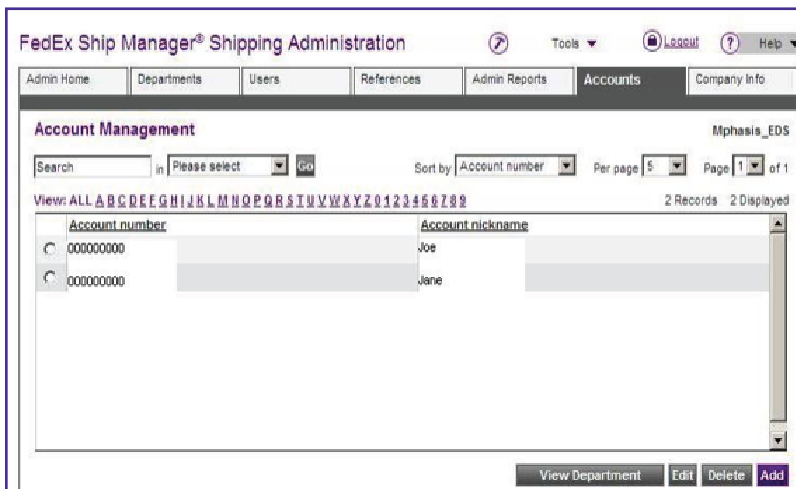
FedEx Ship Manager® Shipping Administration

Tools ▾ Logout ? Help ▾

Admin Home | Departments | Users | References | Admin Reports | Accounts | Company Info

Account Management

Mphasis_EDS

Search in Please select Go

Sort by Account number Per page 5 Page 1 of 1

View: ALL A B C D E F G H I J K L M N O P Q R S T U V W X Y Z 0 1 2 3 4 5 6 7 8 9

2 Records 2 Displayed

| Account number | Account nickname |
|---|---|
| 000000000 | Joe |
| 000000000 | Jane |

View Department Edit Delete Add